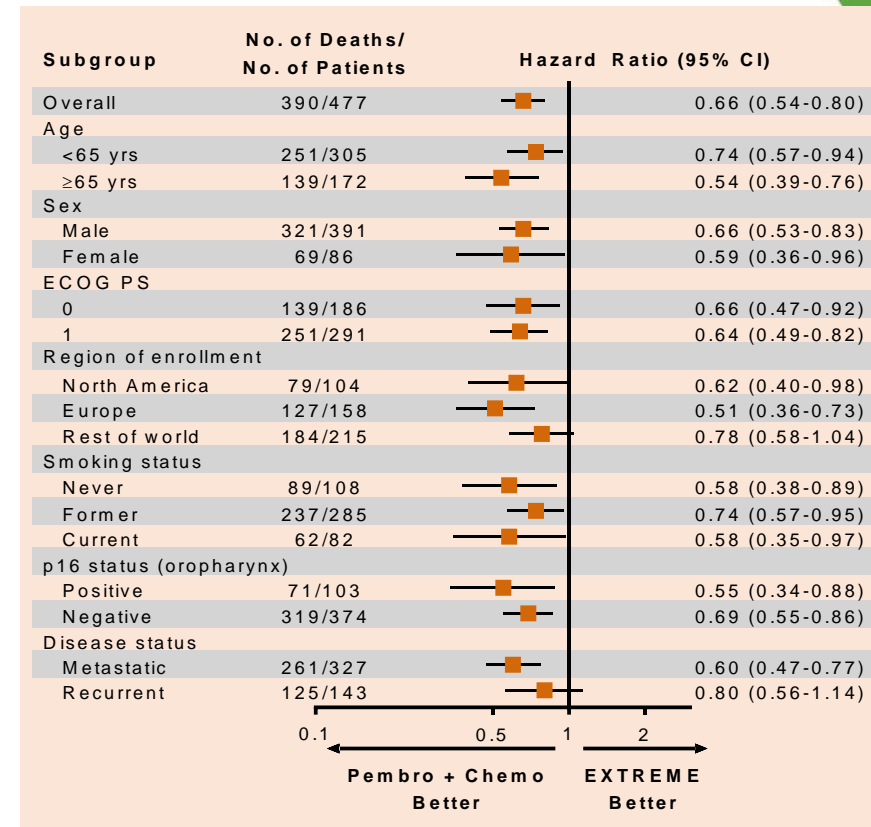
| Subgroup | No. of Deaths/ No. of Patients | Hazard Ratio (95% CI) |
|---|---|---|
| Overall | 390/477 | 0.66 (0.54-0.80) |
| Age | | |
| <65 yrs | 251/305 | 0.74 (0.57-0.94) |
| ≥65 yrs | 139/172 | 0.54 (0.39-0.76) |
| Sex | | |
| Male | 321/391 | 0.66 (0.53-0.83) |
| Female | 69/86 | 0.59 (0.36-0.96) |
| ECOG PS | | |
| 0 | 139/186 | 0.66 (0.47-0.92) |
| 1 | 251/291 | 0.64 (0.49-0.82) |
| Region of enrollment | | |
| North America | 79/104 | 0.62 (0.40-0.98) |
| Europe | 127/158 | 0.51 (0.36-0.73) |
| Rest of world | 184/215 | 0.78 (0.58-1.04) |
| Smoking status | | |
| Never | 89/108 | 0.58 (0.38-0.89) |
| Former | 237/285 | 0.74 (0.57-0.95) |
| Current | 62/82 | 0.58 (0.35-0.97) |
| p16 status (oropharynx) | | |
| Positive | 71/103 | 0.55 (0.34-0.88) |
| Negative | 319/374 | 0.69 (0.55-0.86) |
| Disease status | | |
| Metastatic | 261/327 | 0.60 (0.47-0.77) |
| Recurrent | 125/143 | 0.80 (0.56-1.14) |

0.1 0.5 1 2

Pembro + Chemo Better

EXTREME Better